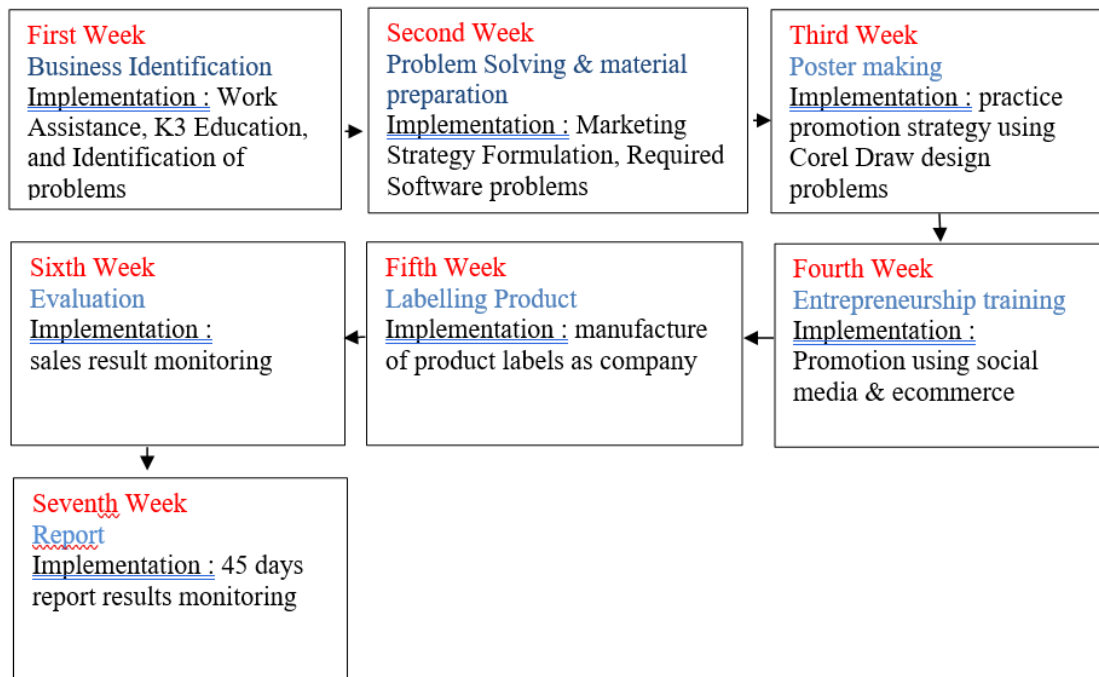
First Week
Business Identification
Implementation : Work Assistance, K3 Education, and Identification of problems

Second Week
Problem Solving & material preparation
Implementation : Marketing Strategy Formulation, Required Software problems

Third Week
Poster making
Implementation : practice promotion strategy using Corel Draw design problems

Fourth Week
Entrepreneurship training
Implementation : Promotion using social media & ecommerce

Fifth Week
Labelling Product
Implementation : manufacture of product labels as company

Sixth Week
Evaluation
Implementation : sales result monitoring

Seventh Week
Report
Implementation : 45 days report results monitoring